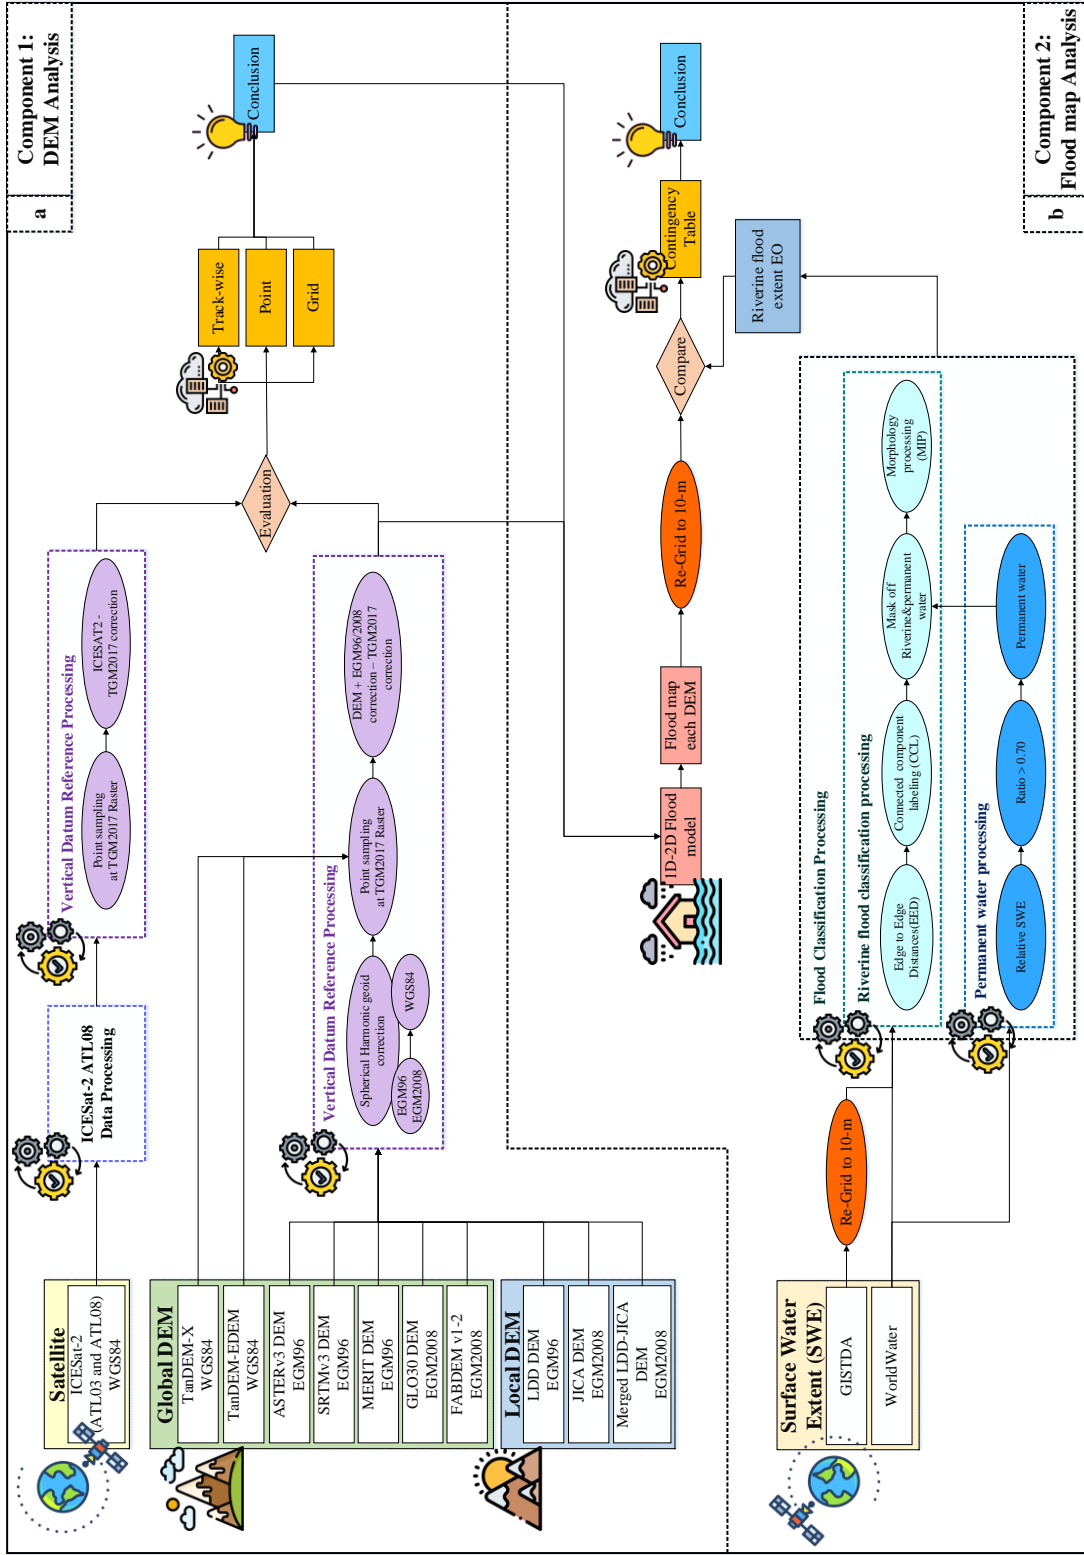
a

Component 1: DEM Analysis

Satellite
ICESat-2 (ATL03 and ATL08) WGS84

Global DEM
TanDEM-X WGS84
TanDEM-EDEM WGS84
ASTERv3 DEM EGM96
SRTMv3 DEM EGM96
MERIT DEM EGM96
GLO30 DEM EGM2008
FABDEM v1-2 EGM2008

Local DEM
LDD DEM EGM96
JICA DEM EGM2008
Merged LDD-JICA DEM EGM2008

ICESat-2 ATL08 Data Processing

Vertical Datum Reference Processing
Point sampling at TGM2017 Raster
ICESAT2 - TGM2017 correction

Vertical Datum Reference Processing
EGM96 EGM2008
WGS84
Spherical Harmonic geoid correction
Point sampling at TGM2017 Raster
DEM + EGM96/2008 correction – TGM2017 correction

Evaluation

Track-wise
Point
Grid

Conclusion

b

Component 2: Flood map Analysis

Surface Water Extent (SWE)
GISTDA
World Water

Re-Grid to 10-m

Flood Classification Processing
Riverine flood classification processing
Edge to Edge Distances(EED)
Connected component labeling (CCL)
Mask of Riverine&permanent water
Morphology processing (MIP)

Permanent water processing
Relative SWE
Ratio > 0.70
Permanent water

Riverine flood extent EO

1D-2D Flood model
Flood map each DEM
Re-Grid to 10-m
Compare
Contingency Table
Conclusion